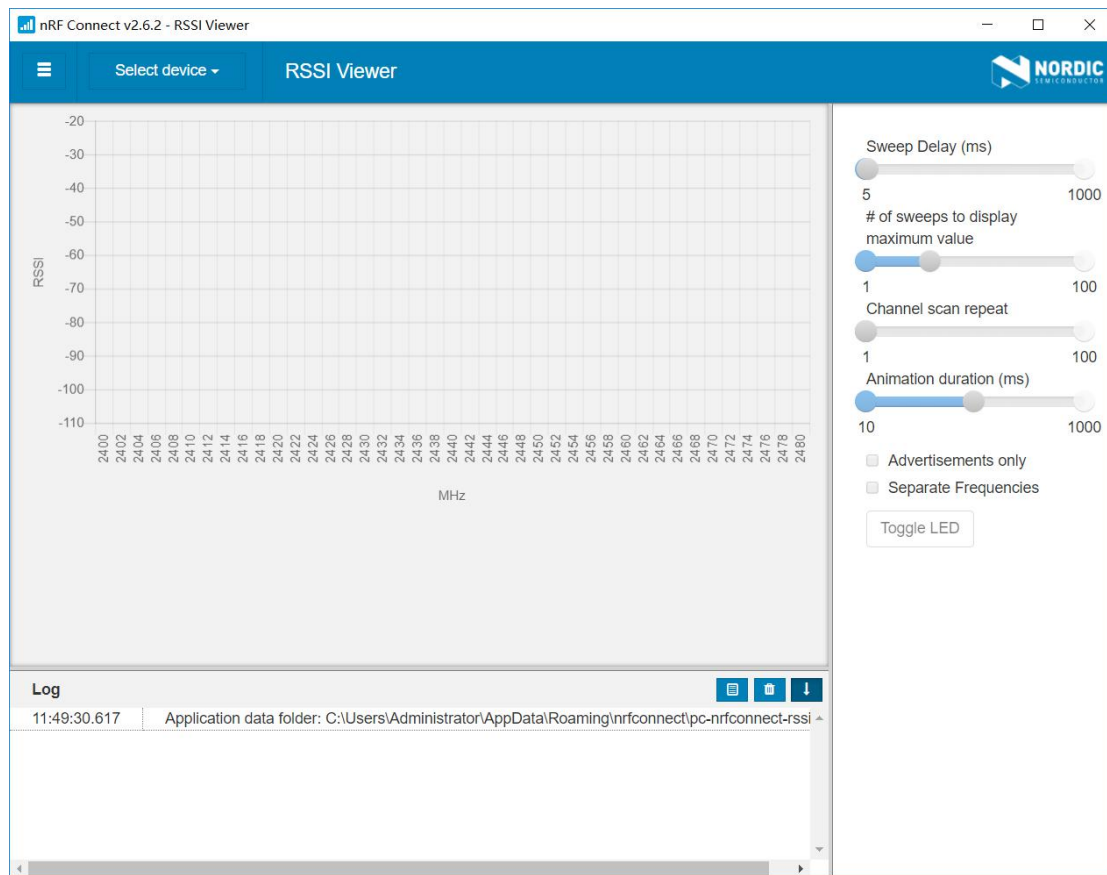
nRF Connect v2.6.2 - RSSI Viewer

Select device

RSSI Viewer

NORDIC SEMICONDUCTOR

-20
-30
-40
-50
-60
-70
-80
-90
-100
-110

RSSI

2400 2402 2404 2406 2408 2410 2412 2414 2416 2418 2420 2422 2424 2426 2428 2430 2432 2434 2436 2438 2440 2442 2444 2446 2448 2450 2452 2454 2456 2458 2460 2462 2464 2466 2468 2470 2472 2474 2476 2478 2480

MHz

Sweep Delay (ms)
5 1000
# of sweeps to display maximum value
1 100
Channel scan repeat
1 100
Animation duration (ms)
10 1000
Advertisements only
Separate Frequencies
Toggle LED

Log

11:49:30.617 Application data folder: C:\Users\Administrator\AppData\Roaming\nrfconnect\pc-nrfconnect-rssi